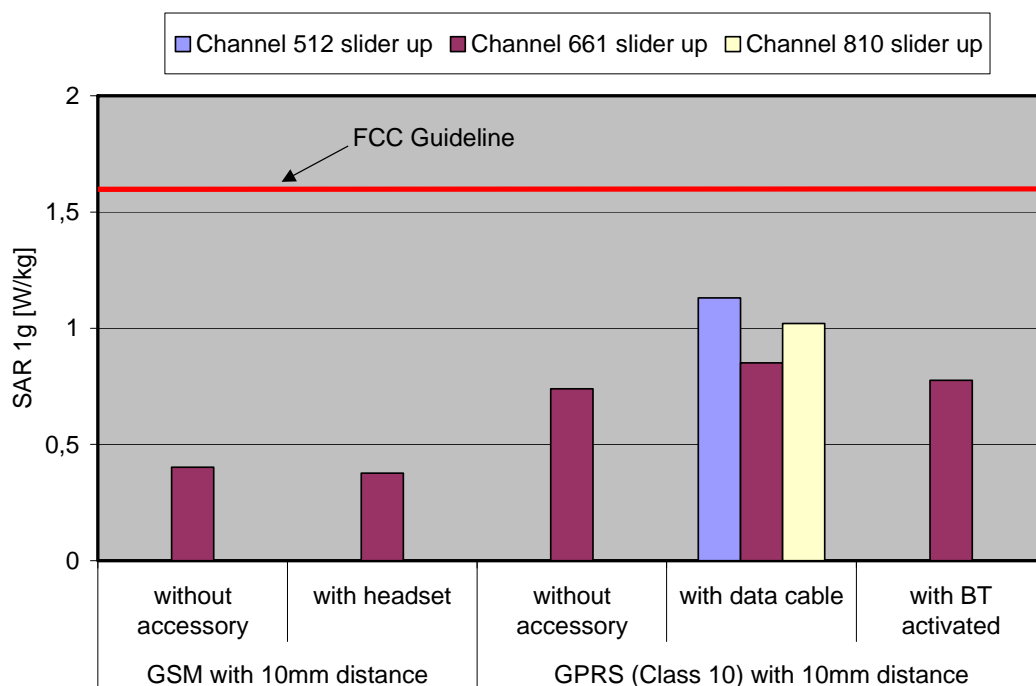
Channel 512 slider up Channel 661 slider up Channel 810 slider up

FCC Guideline

SAR 1g [W/kg]

2
1,5
1
0,5
0

without accessory
with headset
without accessory
with data cable
with BT activated

GSM with 10mm distance
GPRS (Class 10) with 10mm distance